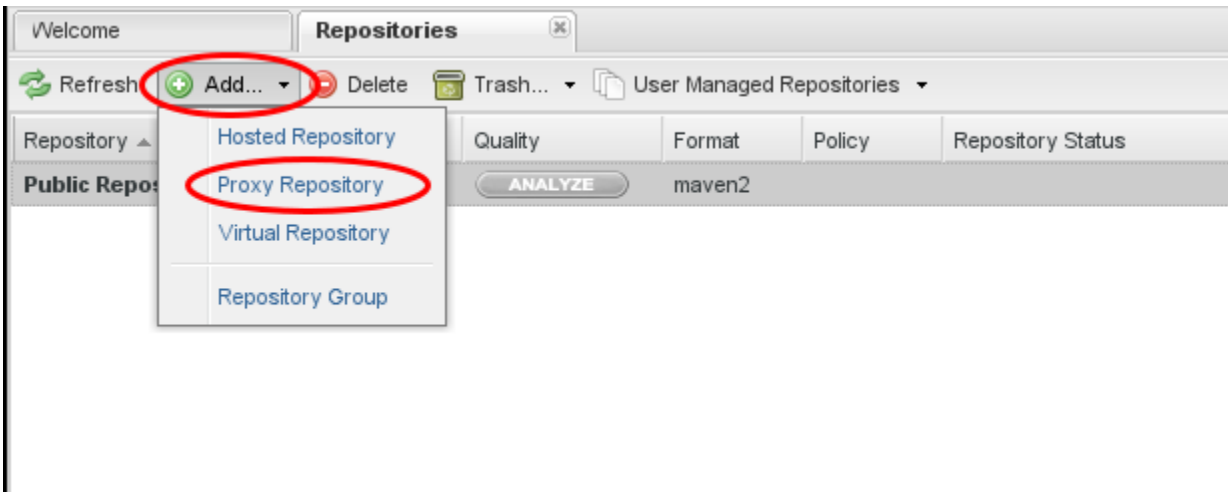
Welcome
Repositories

Refresh Add... Delete Trash... User Managed Repositories

Hosted Repository
Proxy Repository
Virtual Repository
Repository Group

| Repository | Quality | Format | Policy | Repository Status |
|---|---|---|---|---|
| Public Repos | ANALYZE | maven2 | | |